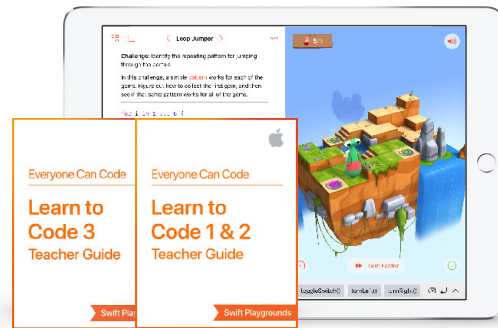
Loop Jumper

Challenge: Identify the repeating pattern for jumping through the course.

In this challenge, a simple pattern works for each of the gems. Figure out how to collect the first gem, and then see if the same pattern works for all of the gems.

for i in 1 ... 4 {

5

Everyone Can Code

Learn to Code 3

Teacher Guide

Swift Play

Everyone Can Code

Learn to Code 1 & 2

Teacher Guide

Swift Playgrounds

Run Faster

toggleSwitch()

turnLeft()

jump()